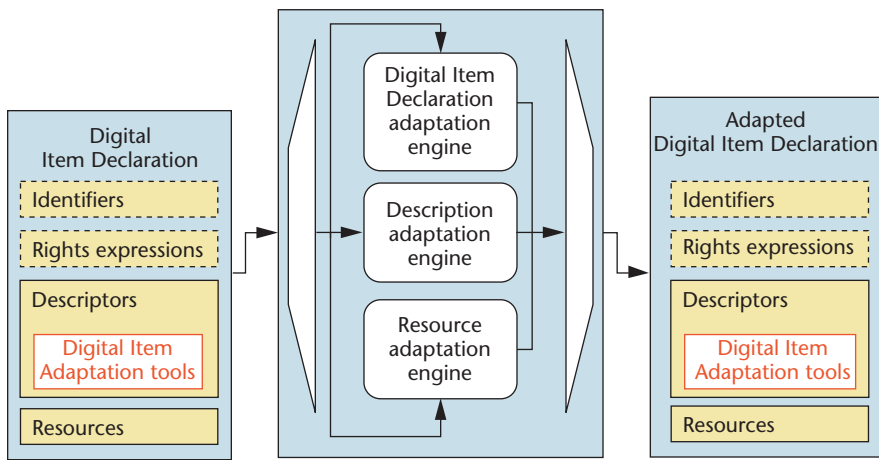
Digital Item Declaration

Identifiers

Rights expressions

Descriptors

Digital Item Adaptation tools

Resources

Digital Item Declaration adaptation engine

Description adaptation engine

Resource adaptation engine

Adapted Digital Item Declaration

Identifiers

Rights expressions

Descriptors

Digital Item Adaptation tools

Resources